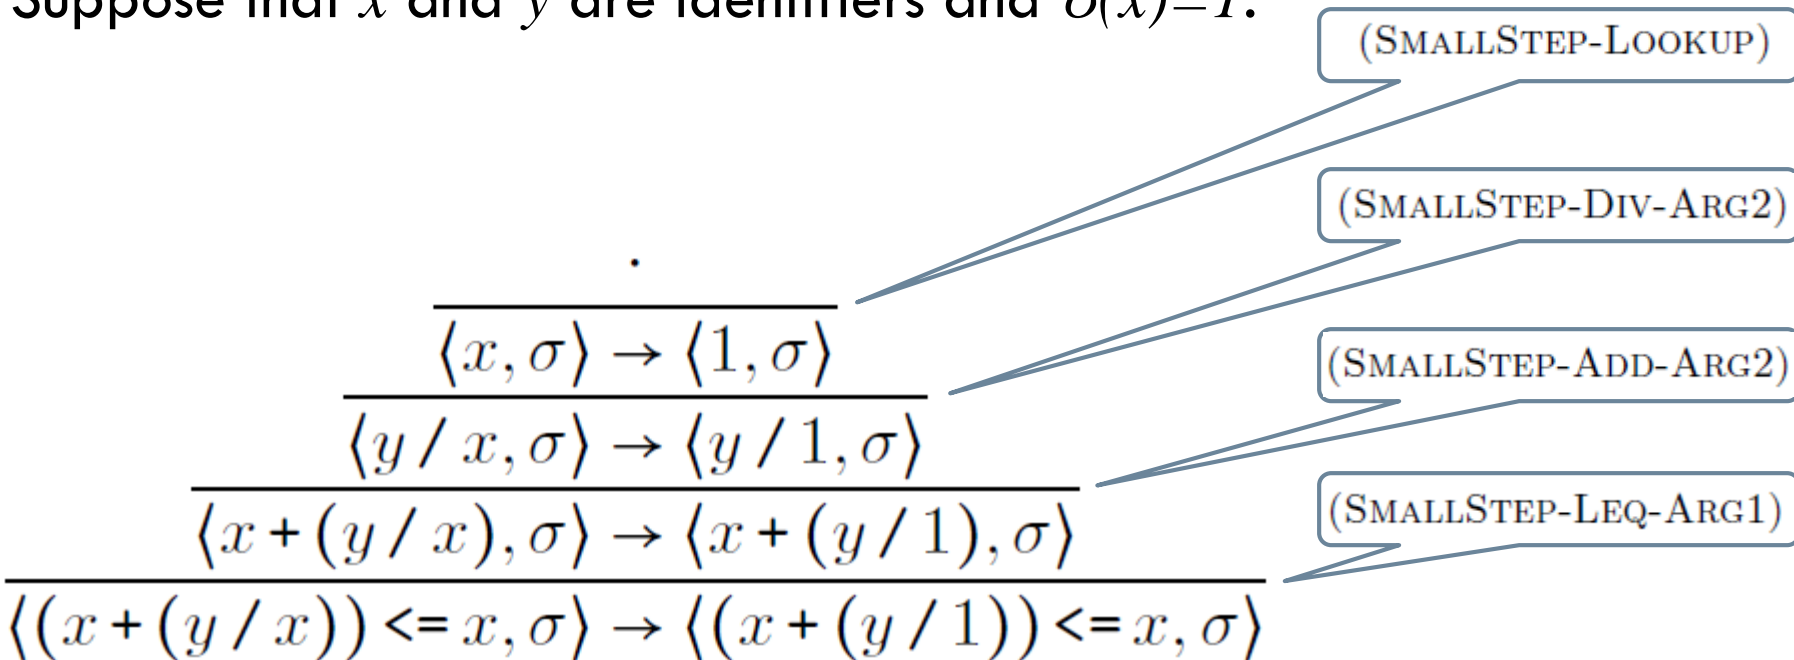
Suppose that $x$ and $y$ are identifiers and $\sigma(x)=1$.

(SMALLSTEP-LOOKUP)

(SMALLSTEP-DIV-ARG2)

(SMALLSTEP-ADD-ARG2)

(SMALLSTEP-LEQ-ARG1)

$$\cfrac{\cfrac{\cfrac{\cfrac{\cdot}{\langle x,\sigma\rangle \rightarrow \langle 1,\sigma\rangle}}{\langle y\,/\,x,\sigma\rangle \rightarrow \langle y\,/\,1,\sigma\rangle}}{\langle x+(y\,/\,x),\sigma\rangle \rightarrow \langle x+(y\,/\,1),\sigma\rangle}}{\langle (x+(y\,/\,x)) <= x,\sigma\rangle \rightarrow \langle (x+(y\,/\,1)) <= x,\sigma\rangle}$$